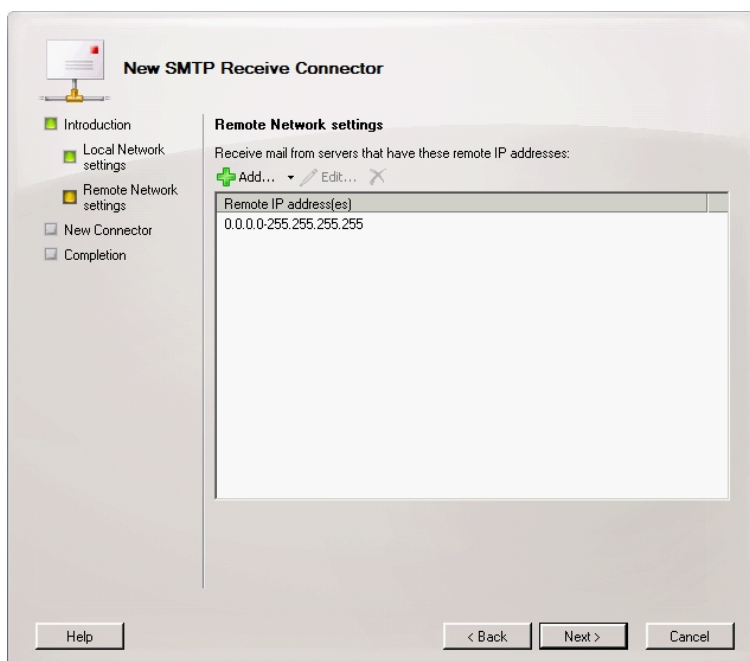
New SMTP Receive Connector

Introduction

Local Network settings

Remote Network settings

New Connector

Completion

Remote Network settings

Receive mail from servers that have these remote IP addresses:

Add... Edit...

| Remote IP address(es) |
|---|
| 0.0.0.0-255.255.255.255 |

Help

< Back

Next >

Cancel